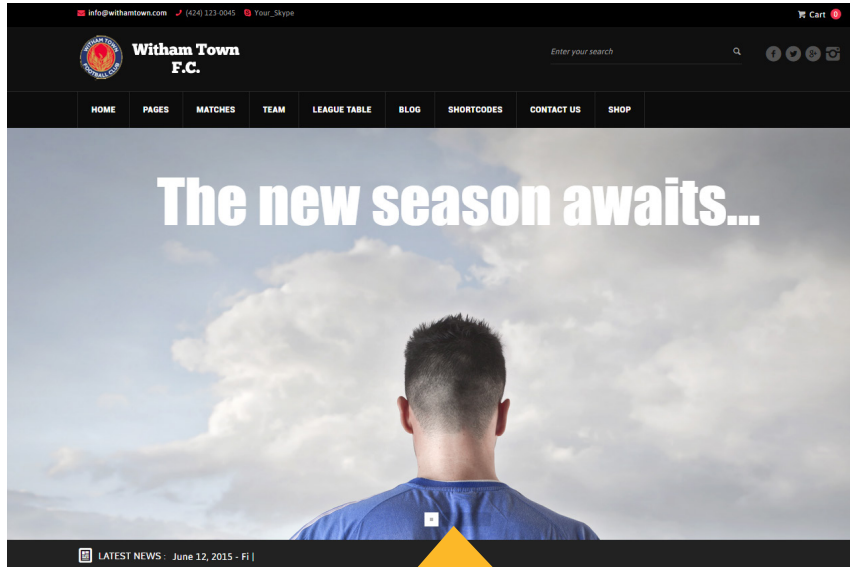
info@withamtown.com (424) 123-0045 Your_Skype

Cart 0

WITHAM TOWN FOOTBALL CLUB

Witham Town F.C.

Enter your search

HOME PAGES MATCHES TEAM LEAGUE TABLE BLOG SHORTCODES CONTACT US SHOP

The new season awaits...

LATEST NEWS : June 12, 2015 - Fi |